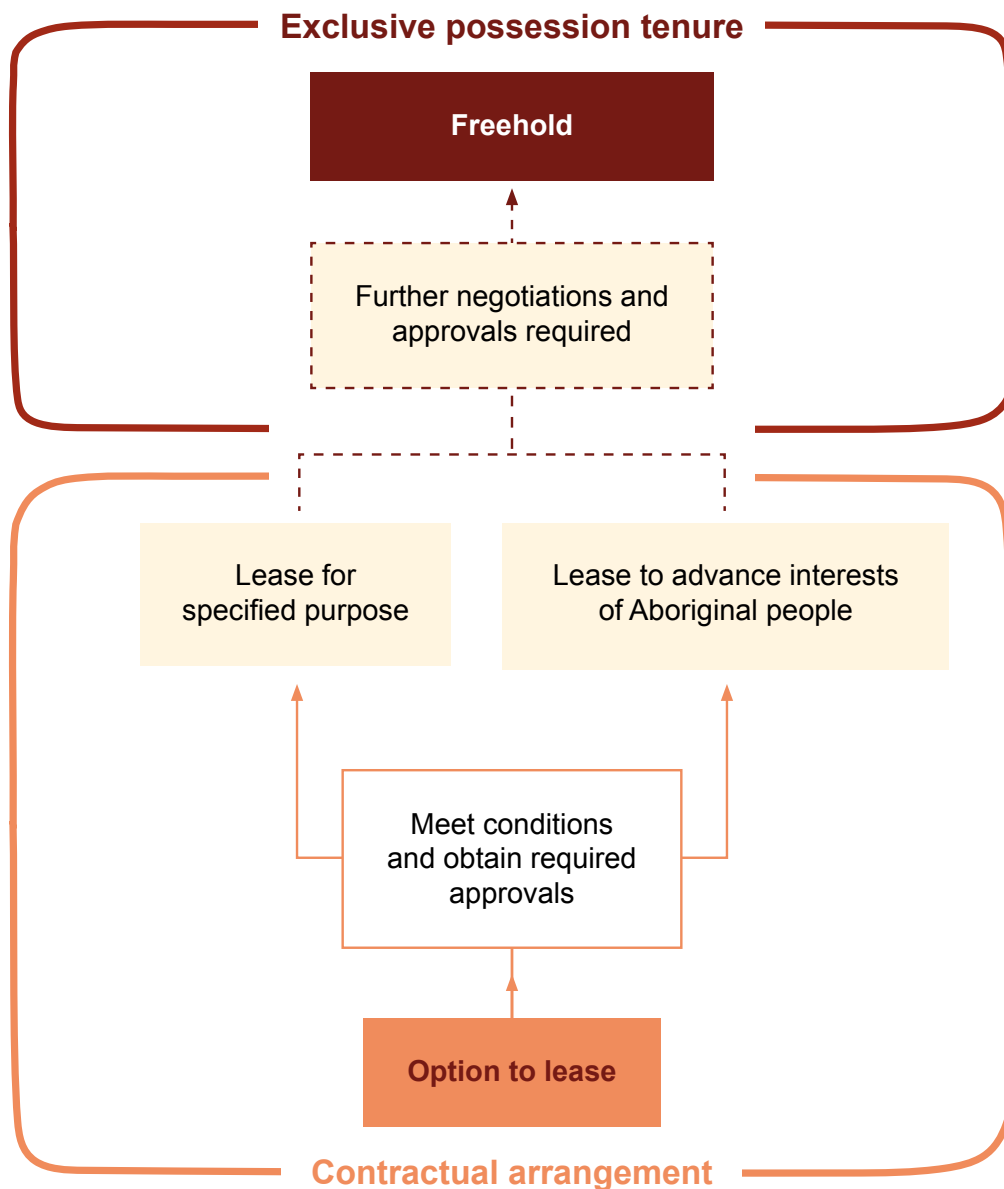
Exclusive possession tenure

Freehold

Further negotiations and approvals required

Lease for specified purpose

Lease to advance interests of Aboriginal people

Meet conditions and obtain required approvals

Option to lease

Contractual arrangement